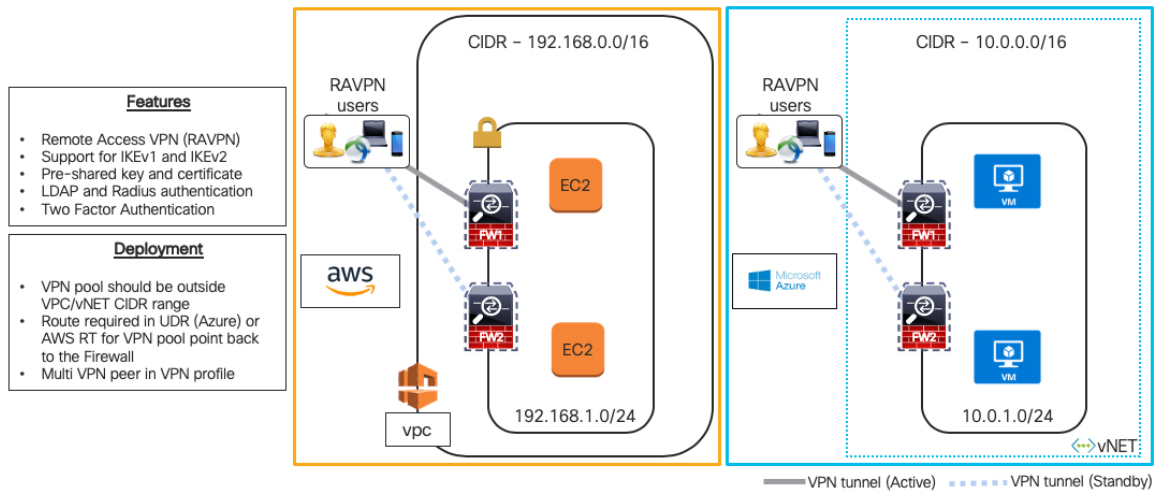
Features

- Remote Access VPN (RAVPN)
- Support for IKEv1 and IKEv2
- Pre-shared key and certificate
- LDAP and Radius authentication
- Two Factor Authentication

Deployment

- VPN pool should be outside VPC/vNET CIDR range
- Route required in UDR (Azure) or AWS RT for VPN pool point back to the Firewall
- Multi VPN peer in VPN profile

RAVPN users

aws

CIDR – 192.168.0.0/16

EC2

FW1

FW2

EC2

192.168.1.0/24

vpc

RAVPN users

Microsoft Azure

CIDR – 10.0.0.0/16

VM

FW1

FW2

VM

10.0.1.0/24

vNET

VPN tunnel (Active)

VPN tunnel (Standby)